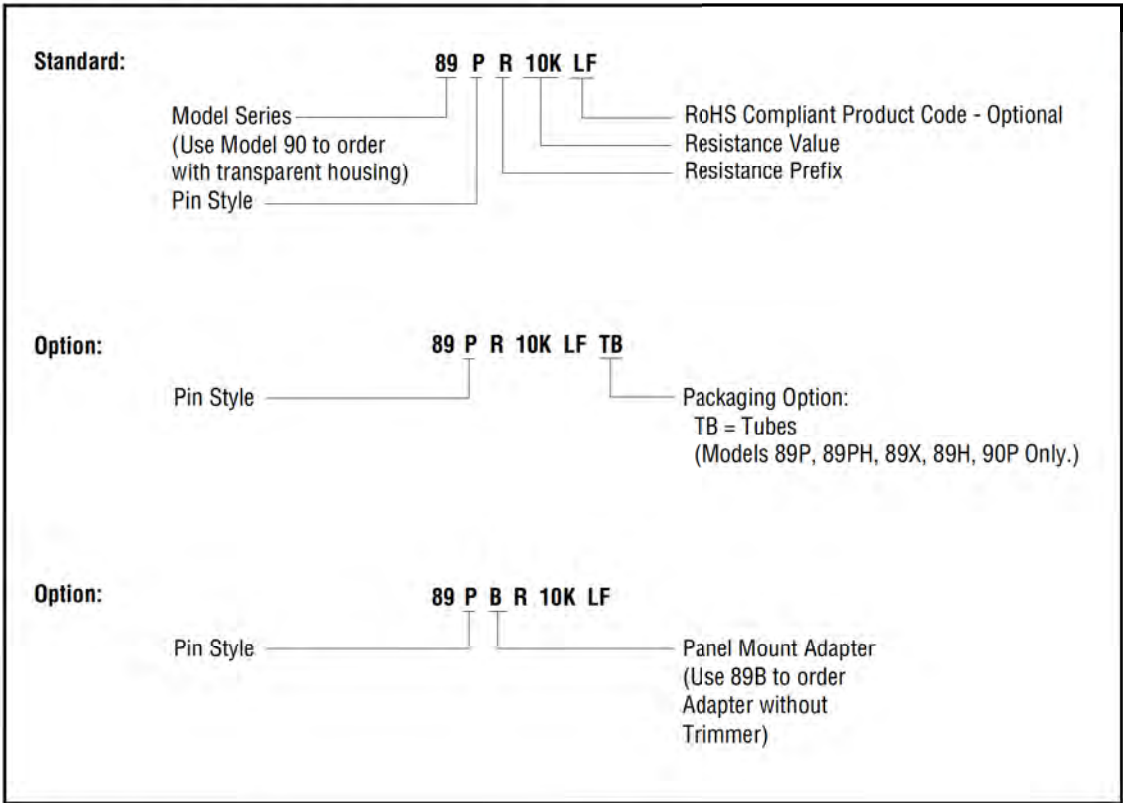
Standard:

89 P R 10K LF

Model Series
(Use Model 90 to order with transparent housing)
Pin Style

RoHS Compliant Product Code - Optional
Resistance Value
Resistance Prefix

Option:

89 P R 10K LF TB

Pin Style

Packaging Option:
TB = Tubes
(Models 89P, 89PH, 89X, 89H, 90P Only.)

Option:

89 P B R 10K LF

Pin Style

Panel Mount Adapter
(Use 89B to order Adapter without Trimmer)